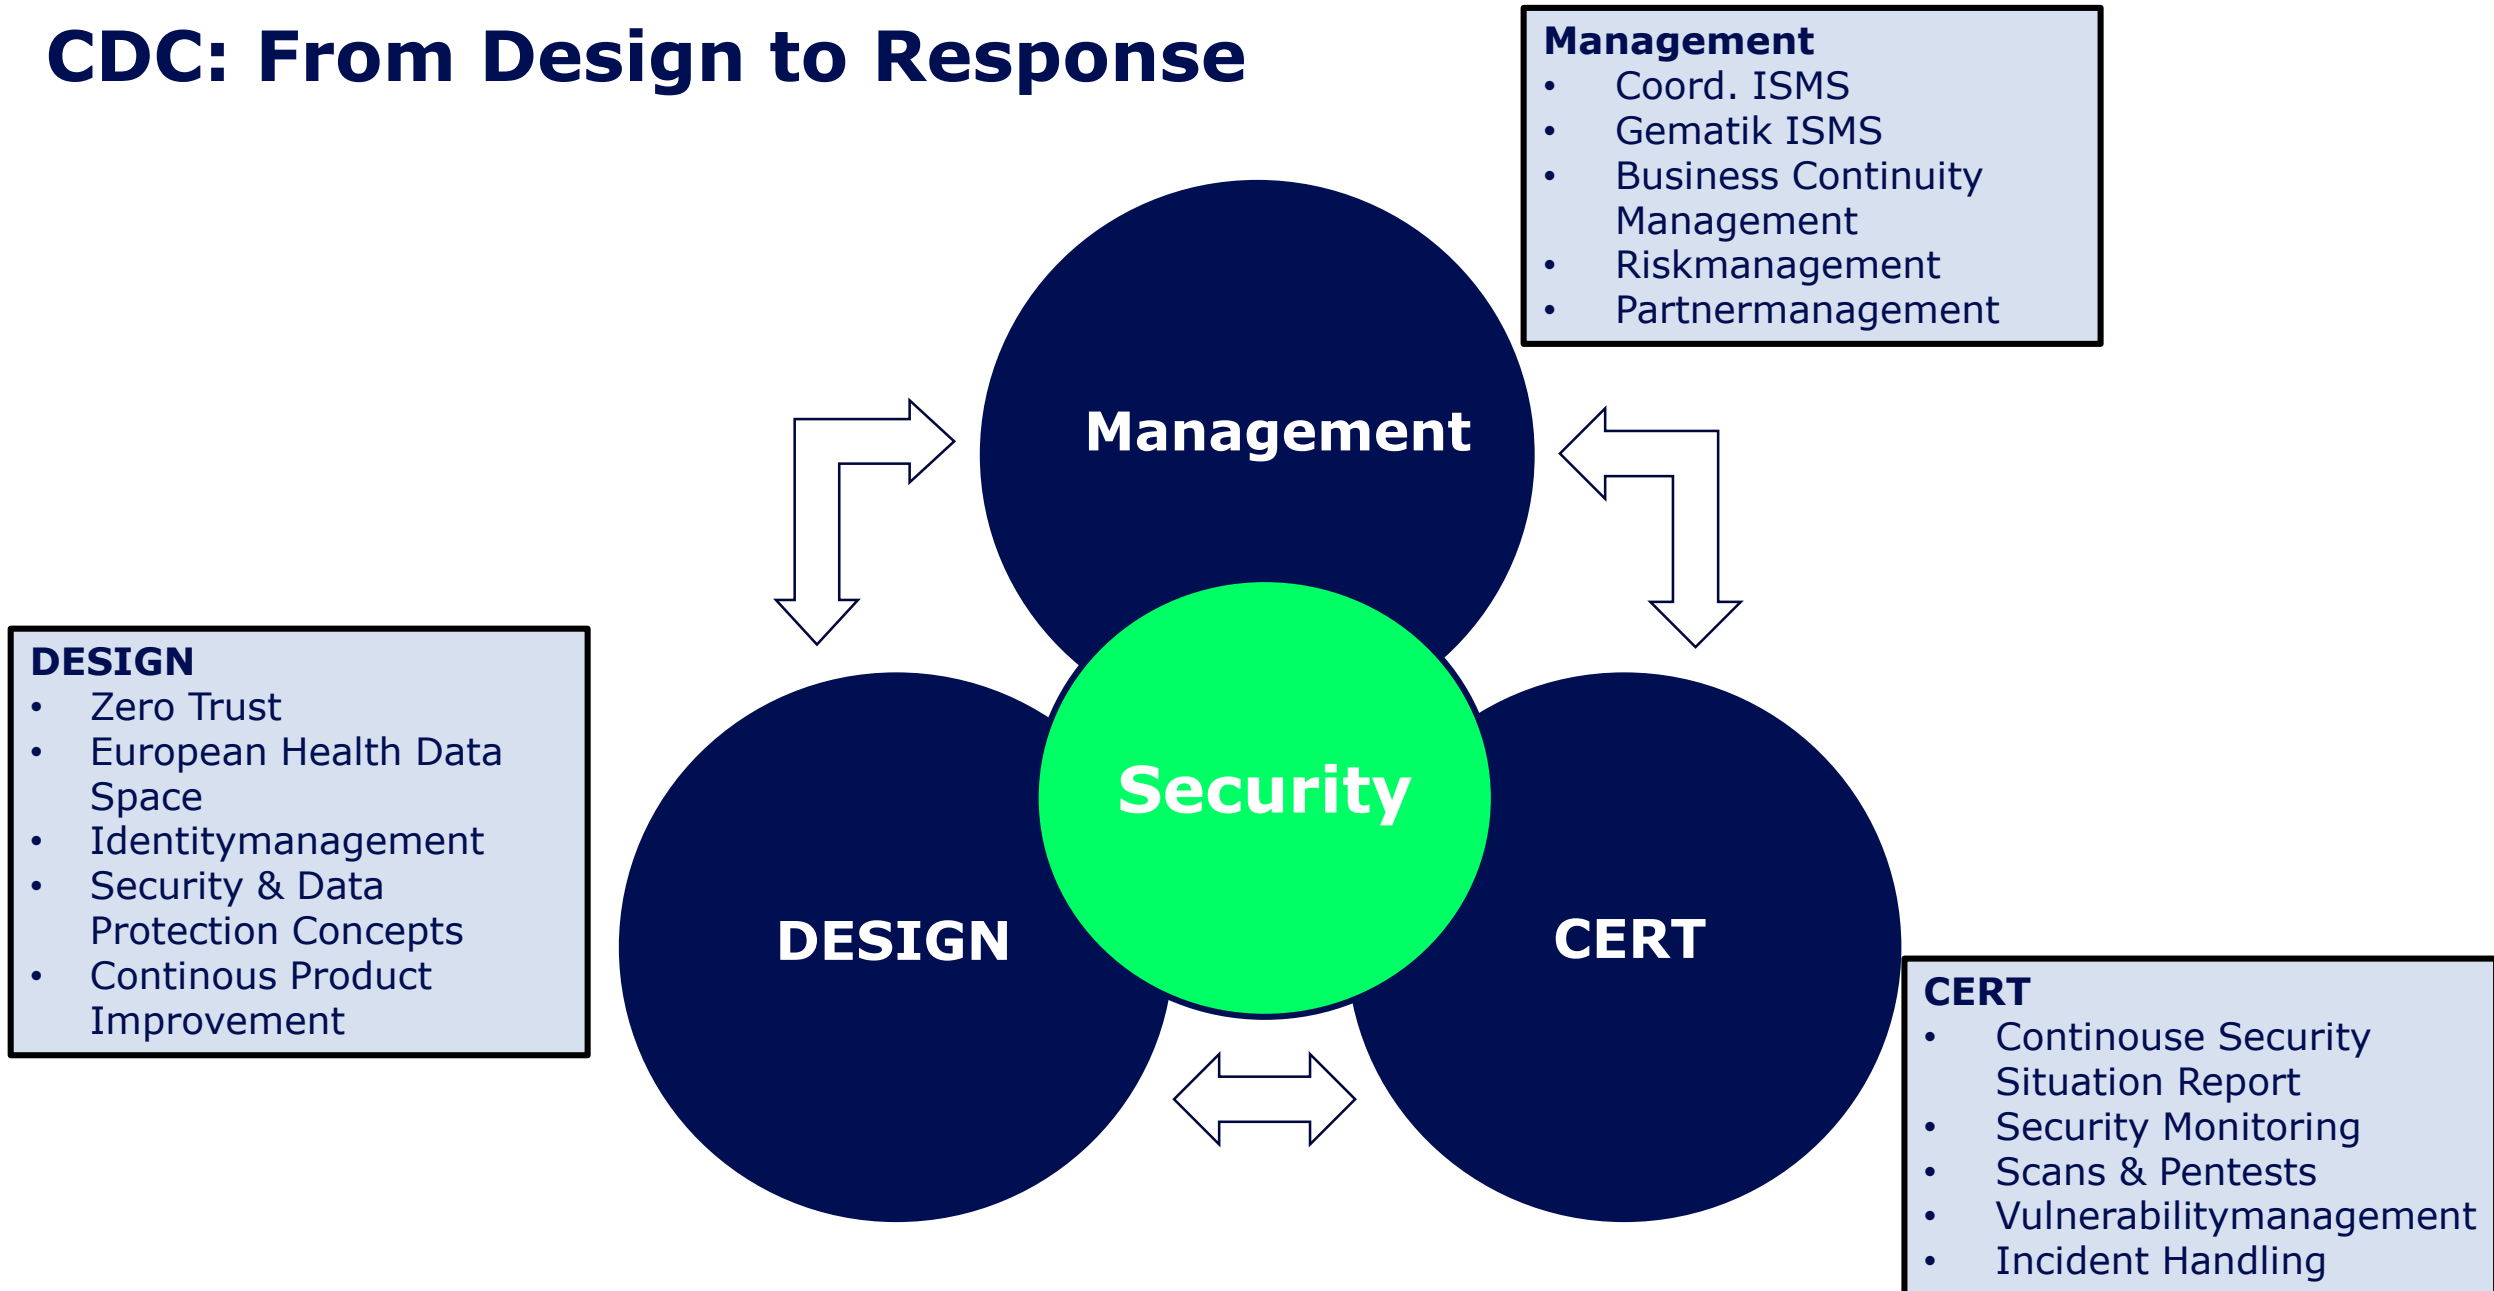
CDC: From Design to Response

Management
- Coord. ISMS
- Gematik ISMS
- Business Continuity Management
- Riskmanagement
- Partnermanagement

Management

DESIGN
- Zero Trust
- European Health Data Space
- Identitymanagement
- Security & Data Protection Concepts
- Continous Product Improvement

Security

DESIGN

CERT

CERT
- Continouse Security Situation Report
- Security Monitoring
- Scans & Pentests
- Vulnerabilitymanagement
- Incident Handling